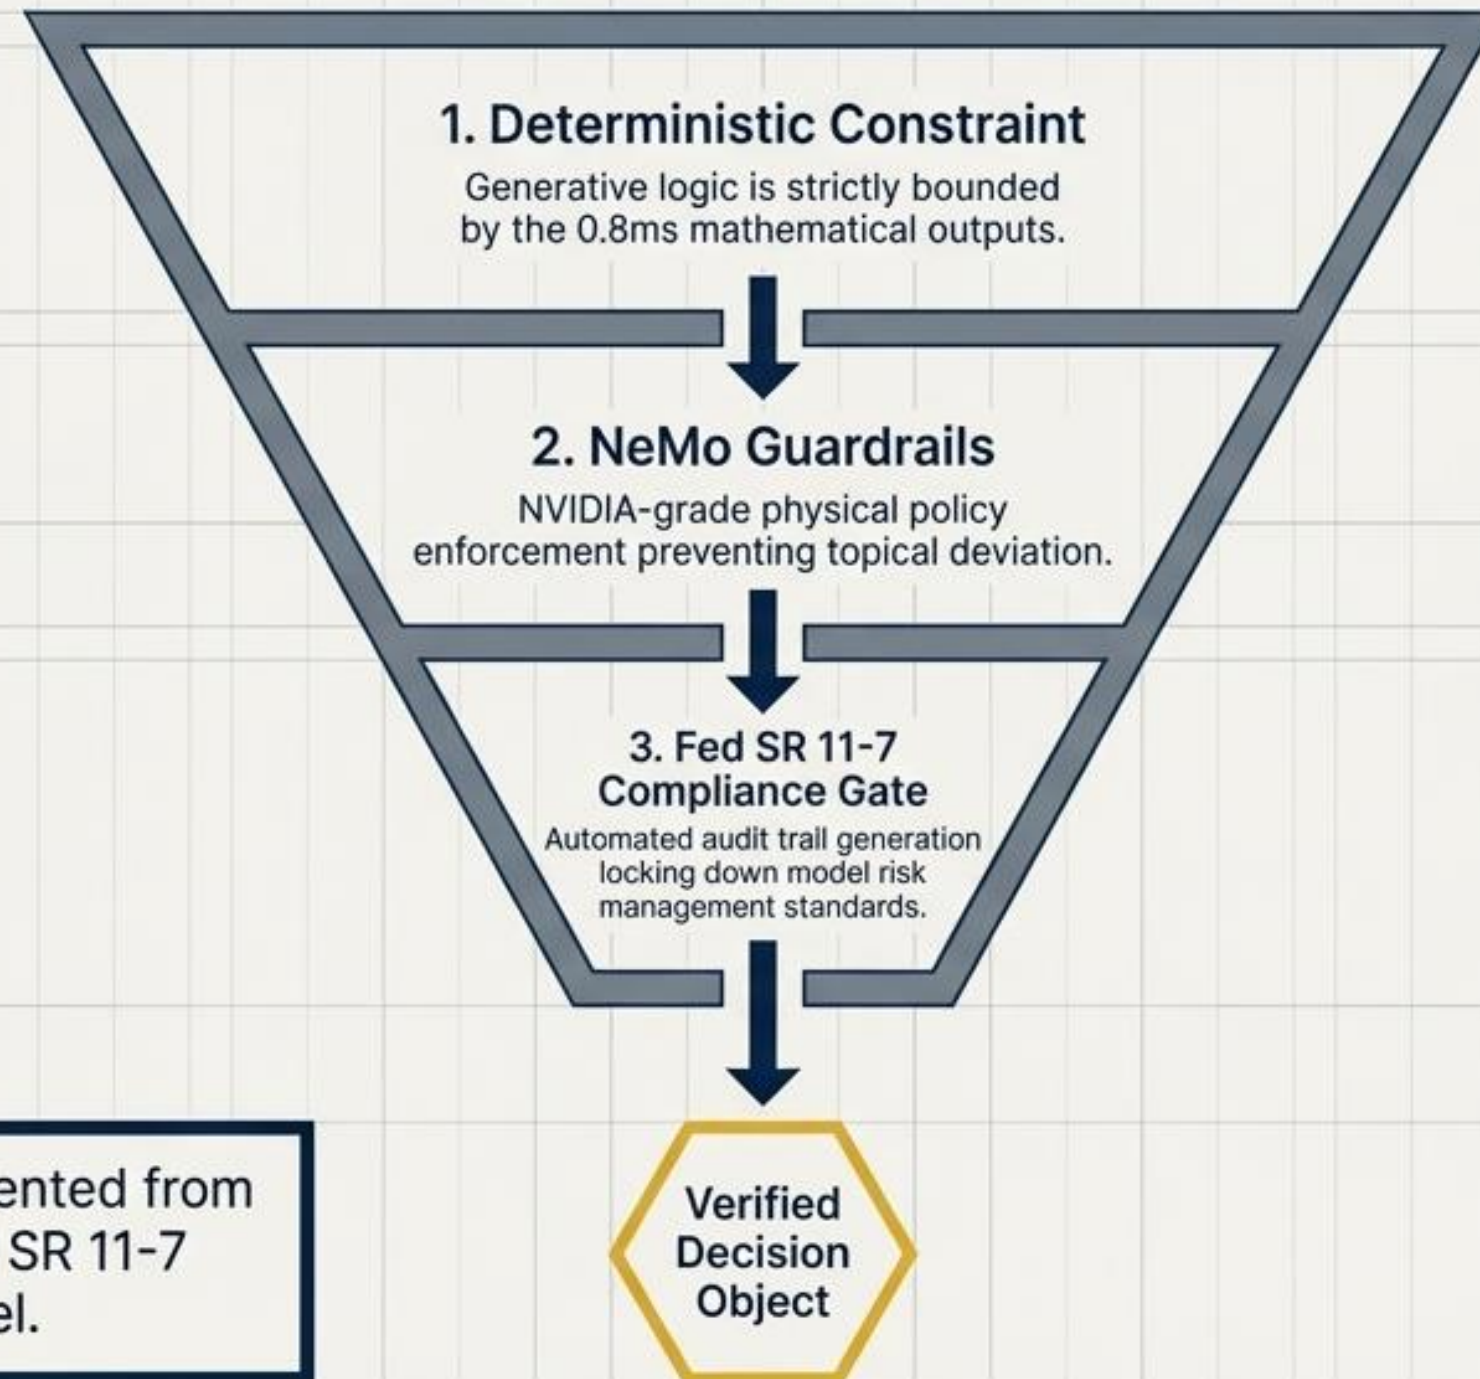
1. Deterministic Constraint

Generative logic is strictly bounded by the 0.8ms mathematical outputs.

2. NeMo Guardrails

NVIDIA-grade physical policy enforcement preventing topical deviation.

3. Fed SR 11-7 Compliance Gate

Automated audit trail generation locking down model risk management standards.

Verified Decision Object

ented from
SR 11-7
el.